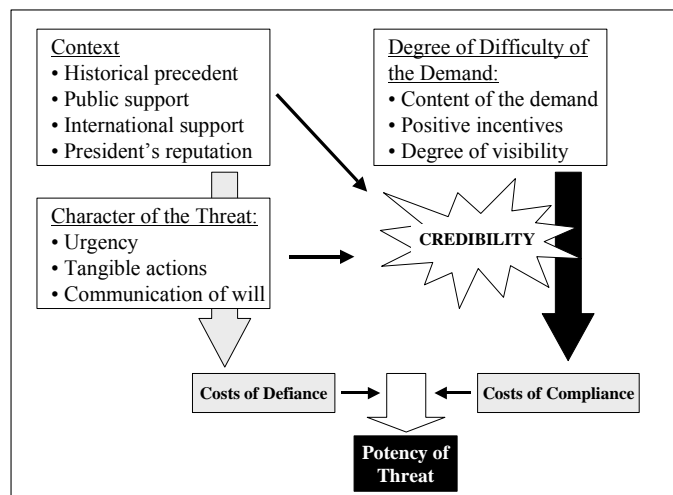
Context
• Historical precedent
• Public support
• International support
• President's reputation

Degree of Difficulty of the Demand:
• Content of the demand
• Positive incentives
• Degree of visibility

Character of the Threat:
• Urgency
• Tangible actions
• Communication of will

CREDIBILITY

Costs of Defiance

Costs of Compliance

Potency of Threat